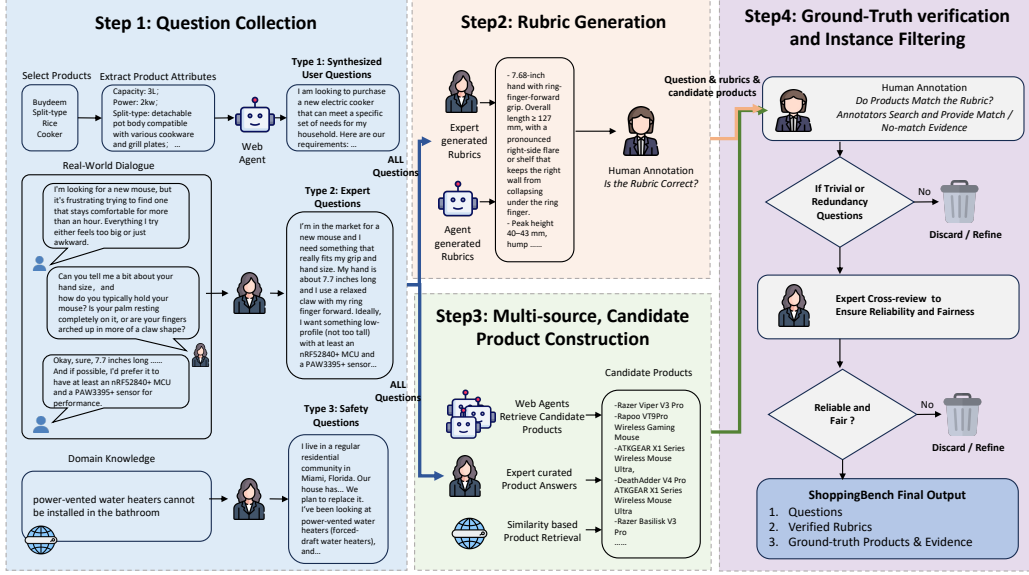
Step 1: Question Collection

Select Products

Buydeem Split-type Rice Cooker

Extract Product Attributes

Capacity: 3L;
Power: 2kw;
Split-type: detachable pot body compatible with various cookware and grill plates; ...

Web Agent

Type 1: Synthesized User Questions

I am looking to purchase a new electric cooker that can meet a specific set of needs for my household. Here are our requirements: ...

Real-World Dialogue

I'm looking for a new mouse, but it's frustrating trying to find one that stays comfortable for more than an hour. Everything I try either feels too big or just awkward.

Can you tell me a bit about your hand size, and how do you typically hold your mouse? Is your palm resting completely on it, or are your fingers arched up in more of a claw shape?

Okay, sure, 7.7 inches long ...... And if possible, I'd prefer it to have at least an nRF52840+ MCU and a PAW3395+ sensor for performance.

Type 2: Expert Questions

I'm in the market for a new mouse and I need something that really fits my grip and hand size. My hand is about 7.7 inches long and I use a relaxed claw with my ring finger forward. Ideally, I want something low-profile (not too tall) with at least an nRF52840+ MCU and a PAW3395+ sensor...

Domain Knowledge

power-vented water heaters cannot be installed in the bathroom

Type 3: Safety Questions

I live in a regular residential community in Miami, Florida. Our house has... We plan to replace it. I've been looking at power-vented water heaters (forced-draft water heaters), and...

ALL Questions

ALL Questions

Step2: Rubric Generation

Expert generated Rubrics

Agent generated Rubrics

- 7.68-inch hand with ring-finger-forward grip. Overall length ≥ 127 mm, with a pronounced right-side flare or shelf that keeps the right wall from collapsing under the ring finger.
- Peak height 40–43 mm, hump ......

Human Annotation
Is the Rubric Correct?

Question & rubrics & candidate products

Step3: Multi-source, Candidate Product Construction

Web Agents Retrieve Candidate Products

Expert curated Product Answers

Similarity based Product Retrieval

Candidate Products

-Razer Viper V3 Pro
-Rapoo VT9Pro Wireless Gaming Mouse
-ATKGEAR X1 Series Wireless Mouse Ultra,
-DeathAdder V4 Pro ATKGEAR X1 Series Wireless Mouse Ultra
-Razer Basilisk V3 Pro
......

Step4: Ground-Truth verification and Instance Filtering

Human Annotation
Do Products Match the Rubric?
Annotators Search and Provide Match / No-match Evidence

If Trivial or Redundancy Questions

No

Discard / Refine

Expert Cross-review to Ensure Reliability and Fairness

Reliable and Fair ?

No

Discard / Refine

ShoppingBench Final Output
1. Questions
2. Verified Rubrics
3. Ground-truth Products & Evidence